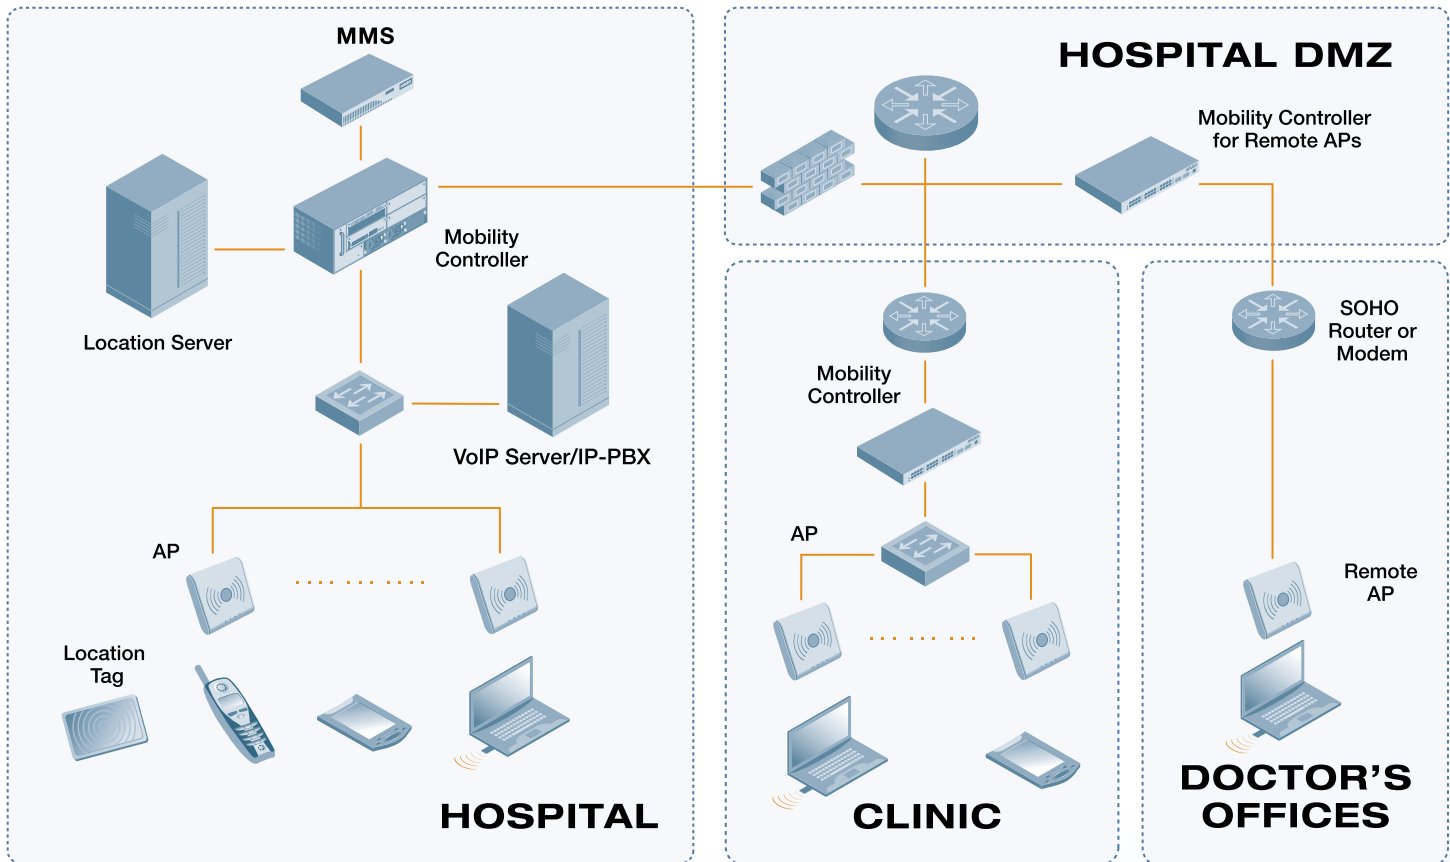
MMS

HOSPITAL DMZ

Mobility Controller for Remote APs

Mobility Controller

Location Server

VoIP Server/IP-PBX

AP

Location Tag

HOSPITAL

Mobility Controller

AP

CLINIC

SOHO Router or Modem

Remote AP

DOCTOR'S OFFICES